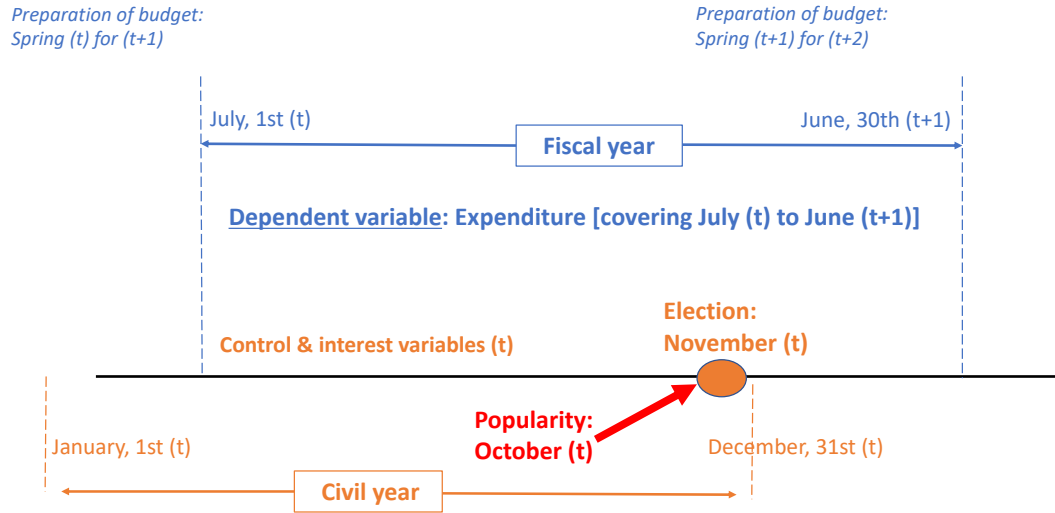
Preparation of budget:
Spring (t) for (t+1)

Preparation of budget:
Spring (t+1) for (t+2)

July, 1st (t)

June, 30th (t+1)

Fiscal year

Dependent variable: Expenditure [covering July (t) to June (t+1)]

Election:
November (t)

Control & interest variables (t)

Popularity:
October (t)

January, 1st (t)

December, 31st (t)

Civil year